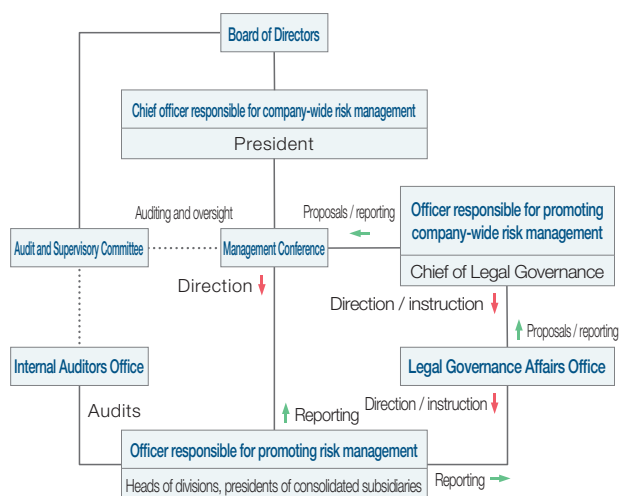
Board of Directors

Chief officer responsible for company-wide risk management

President

Auditing and oversight

Proposals / reporting

Officer responsible for promoting company-wide risk management

Chief of Legal Governance

Audit and Supervisory Committee

Management Conference

Direction

Direction / instruction

Proposals / reporting

Internal Auditors Office

Legal Governance Affairs Office

Audits

Reporting

Direction / instruction

Officer responsible for promoting risk management

Heads of divisions, presidents of consolidated subsidiaries

Reporting